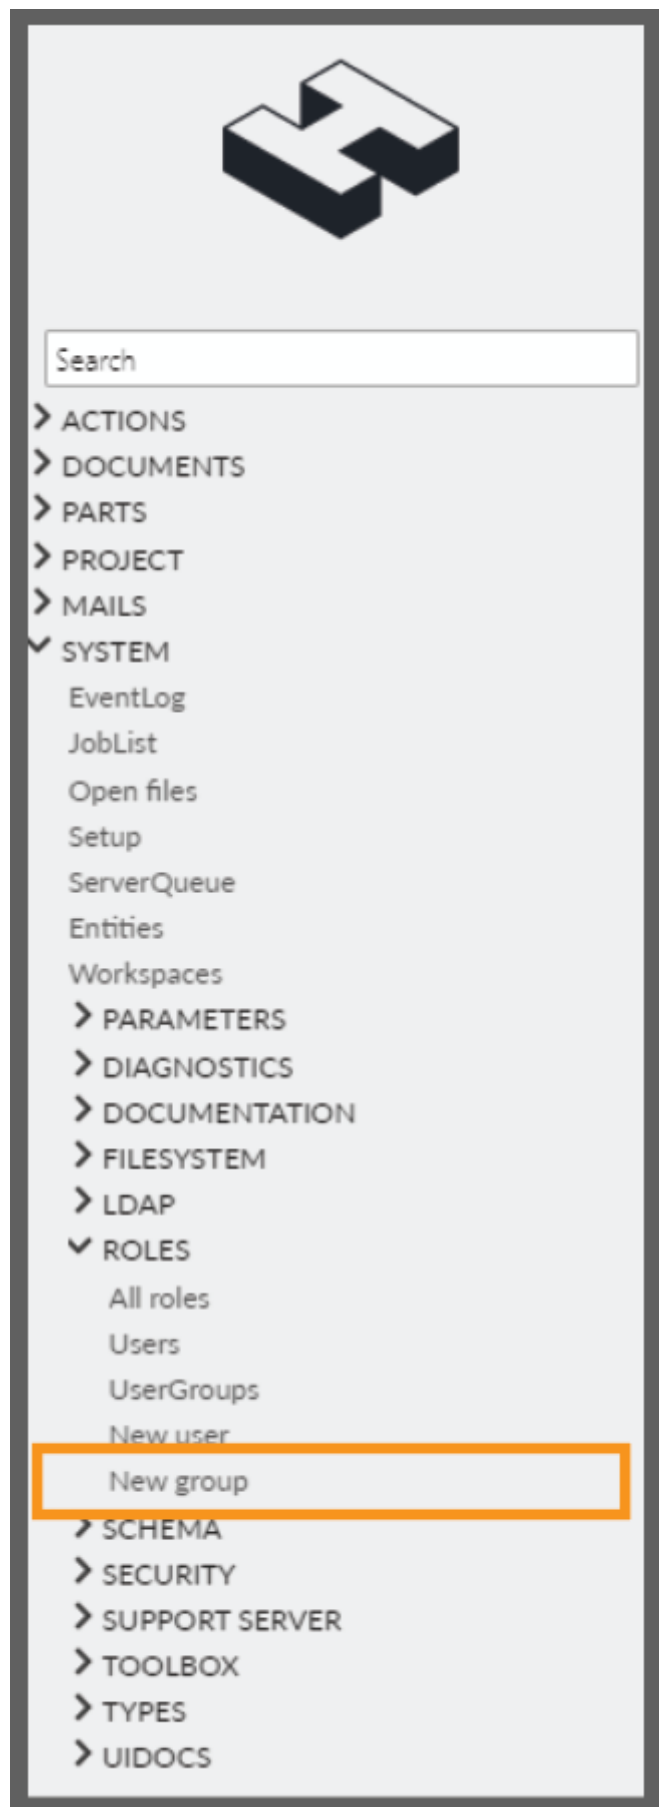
Search

ACTIONS
DOCUMENTS
PARTS
PROJECT
MAILS
SYSTEM
EventLog
JobList
Open files
Setup
ServerQueue
Entities
Workspaces
PARAMETERS
DIAGNOSTICS
DOCUMENTATION
FILESYSTEM
LDAP
ROLES
All roles
Users
UserGroups
New user
New group
SCHEMA
SECURITY
SUPPORT SERVER
TOOLBOX
TYPES
UIDOCS